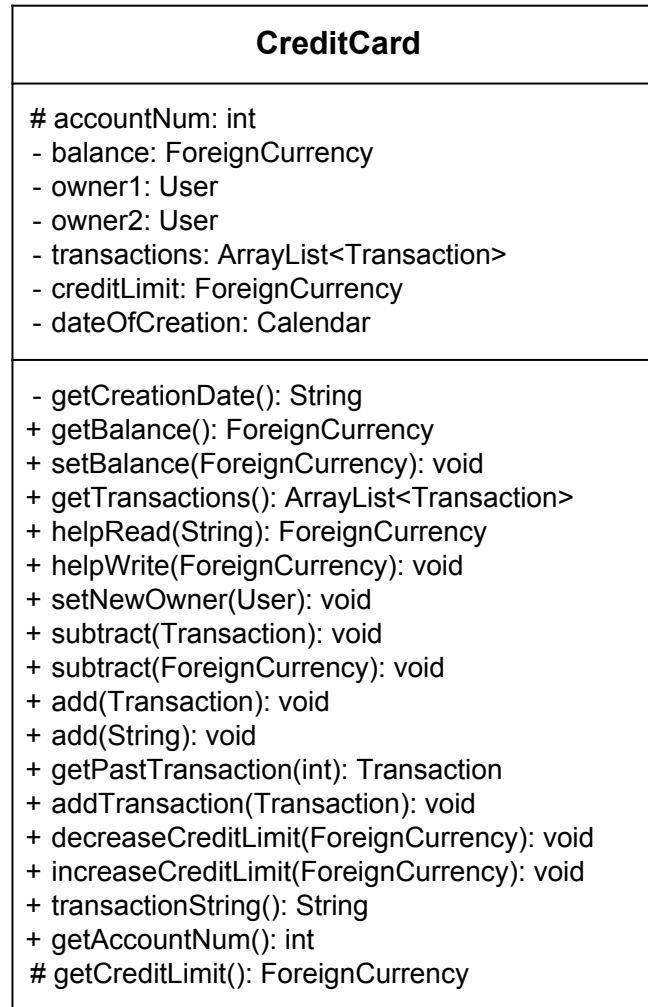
CreditCard

# accountNum: int
- balance: ForeignCurrency
- owner1: User
- owner2: User
- transactions: ArrayList<Transaction>
- creditLimit: ForeignCurrency
- dateOfCreation: Calendar

- getCreationDate(): String
+ getBalance(): ForeignCurrency
+ setBalance(ForeignCurrency): void
+ getTransactions(): ArrayList<Transaction>
+ helpRead(String): ForeignCurrency
+ helpWrite(ForeignCurrency): void
+ setNewOwner(User): void
+ subtract(Transaction): void
+ subtract(ForeignCurrency): void
+ add(Transaction): void
+ add(String): void
+ getPastTransaction(int): Transaction
+ addTransaction(Transaction): void
+ decreaseCreditLimit(ForeignCurrency): void
+ increaseCreditLimit(ForeignCurrency): void
+ transactionString(): String
+ getAccountNum(): int
# getCreditLimit(): ForeignCurrency